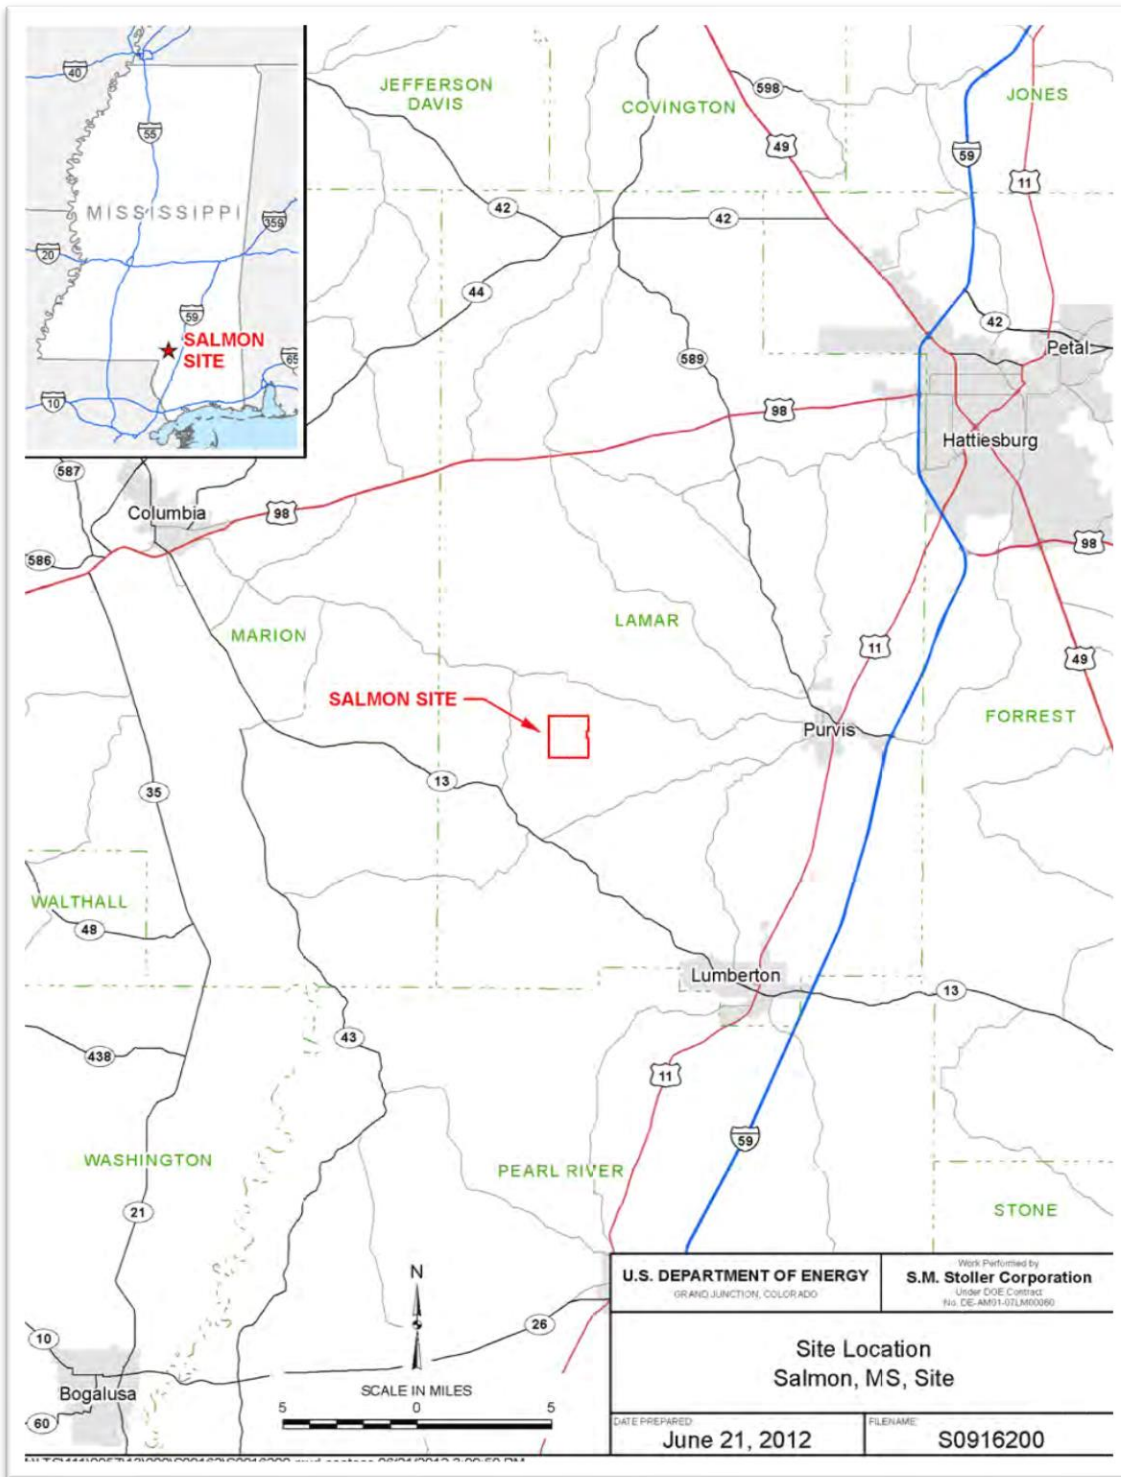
40
55
MISSISSIPPI
359
20
59
SALMON SITE
65
10

JEFFERSON DAVIS
COVINGTON
JONES
598
49
59
11
42
42
44
42
Petal
589
98
Hattiesburg
587
Columbia
98
586
98
LAMAR
MARION
11
49
SALMON SITE
FORREST
Purvis
13
35
WALTHALL
48
Lumberton
13
43
438
11
59
WASHINGTON
PEARL RIVER
STONE
21
N
26
10
Bogalusa
SCALE IN MILES
5 0 5
60

U.S. DEPARTMENT OF ENERGY
GRAND JUNCTION, COLORADO
Work Performed by
S.M. Stoller Corporation
Under DOE Contract
No. DE-AM01-07LM00060

Site Location
Salmon, MS, Site

DATE PREPARED:
June 21, 2012
FILENAME:
S0916200